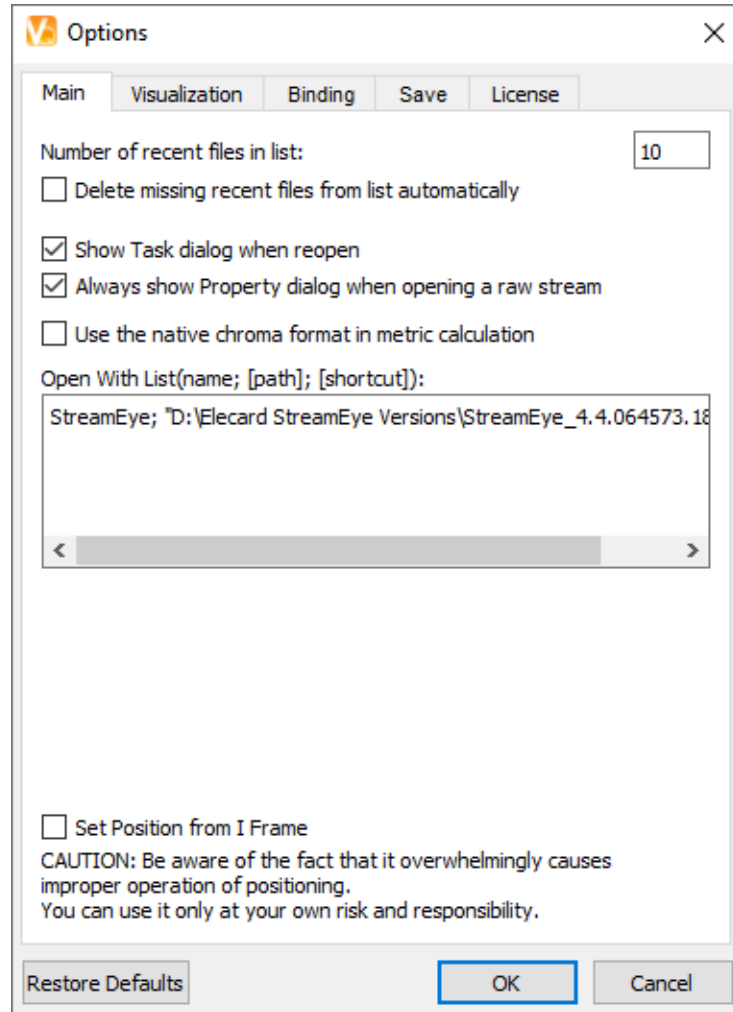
Options

Main | Visualization | Binding | Save | License

Number of recent files in list: 10

Delete missing recent files from list automatically

Show Task dialog when reopen

Always show Property dialog when opening a raw stream

Use the native chroma format in metric calculation

Open With List(name; [path]; [shortcut]):

StreamEye; "D:\Elecard StreamEye Versions\StreamEye_4.4.064573.18

Set Position from I Frame

CAUTION: Be aware of the fact that it overwhelmingly causes improper operation of positioning.
You can use it only at your own risk and responsibility.

Restore Defaults

OK

Cancel